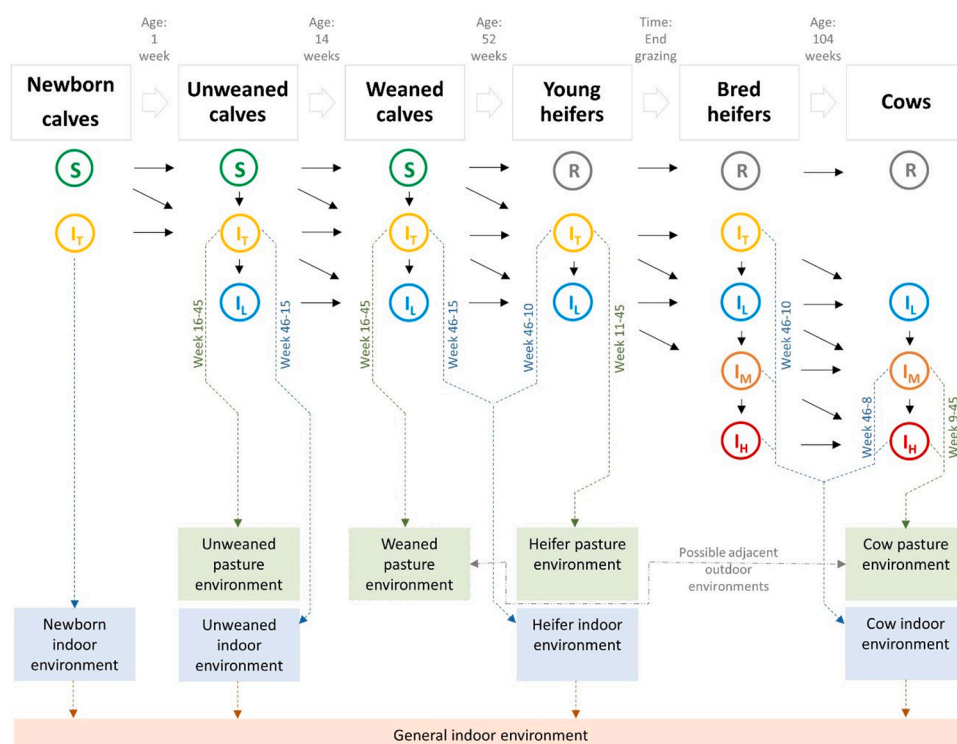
Age: 1 week

Age: 14 weeks

Age: 52 weeks

Time: End grazing

Age: 104 weeks

Newborn calves

Unweaned calves

Weaned calves

Young heifers

Bred heifers

Cows

S

S

S

R

R

R

$I_T$

$I_T$

$I_T$

$I_T$

$I_T$

$I_L$

$I_L$

$I_L$

$I_L$

$I_L$

$I_M$

$I_M$

$I_H$

$I_H$

Week 16-45

Week 46-15

Week 16-45

Week 46-15

Week 46-10

Week 11-45

Week 46-10

Week 46-8

Week 9-45

Unweaned pasture environment

Weaned pasture environment

Heifer pasture environment

Possible adjacent outdoor environments

Cow pasture environment

Newborn indoor environment

Unweaned indoor environment

Heifer indoor environment

Cow indoor environment

General indoor environment